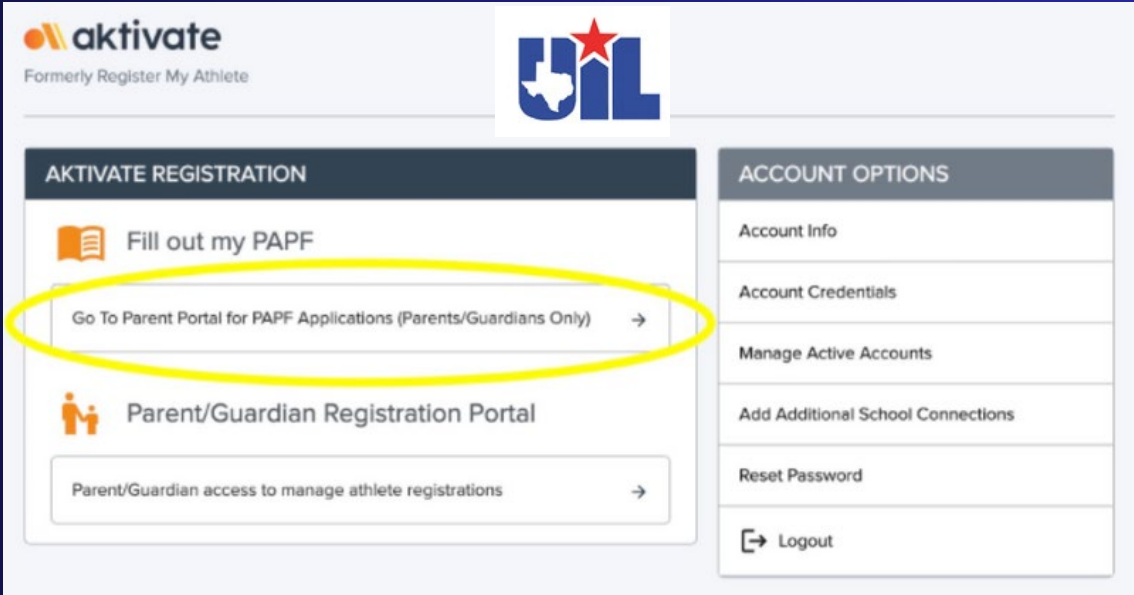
aktivate
Formerly Register My Athlete

UIL

AKTIVATE REGISTRATION

Fill out my PAPF

Go To Parent Portal for PAPF Applications (Parents/Guardians Only) →

Parent/Guardian Registration Portal

Parent/Guardian access to manage athlete registrations →

ACCOUNT OPTIONS

Account Info

Account Credentials

Manage Active Accounts

Add Additional School Connections

Reset Password

Logout